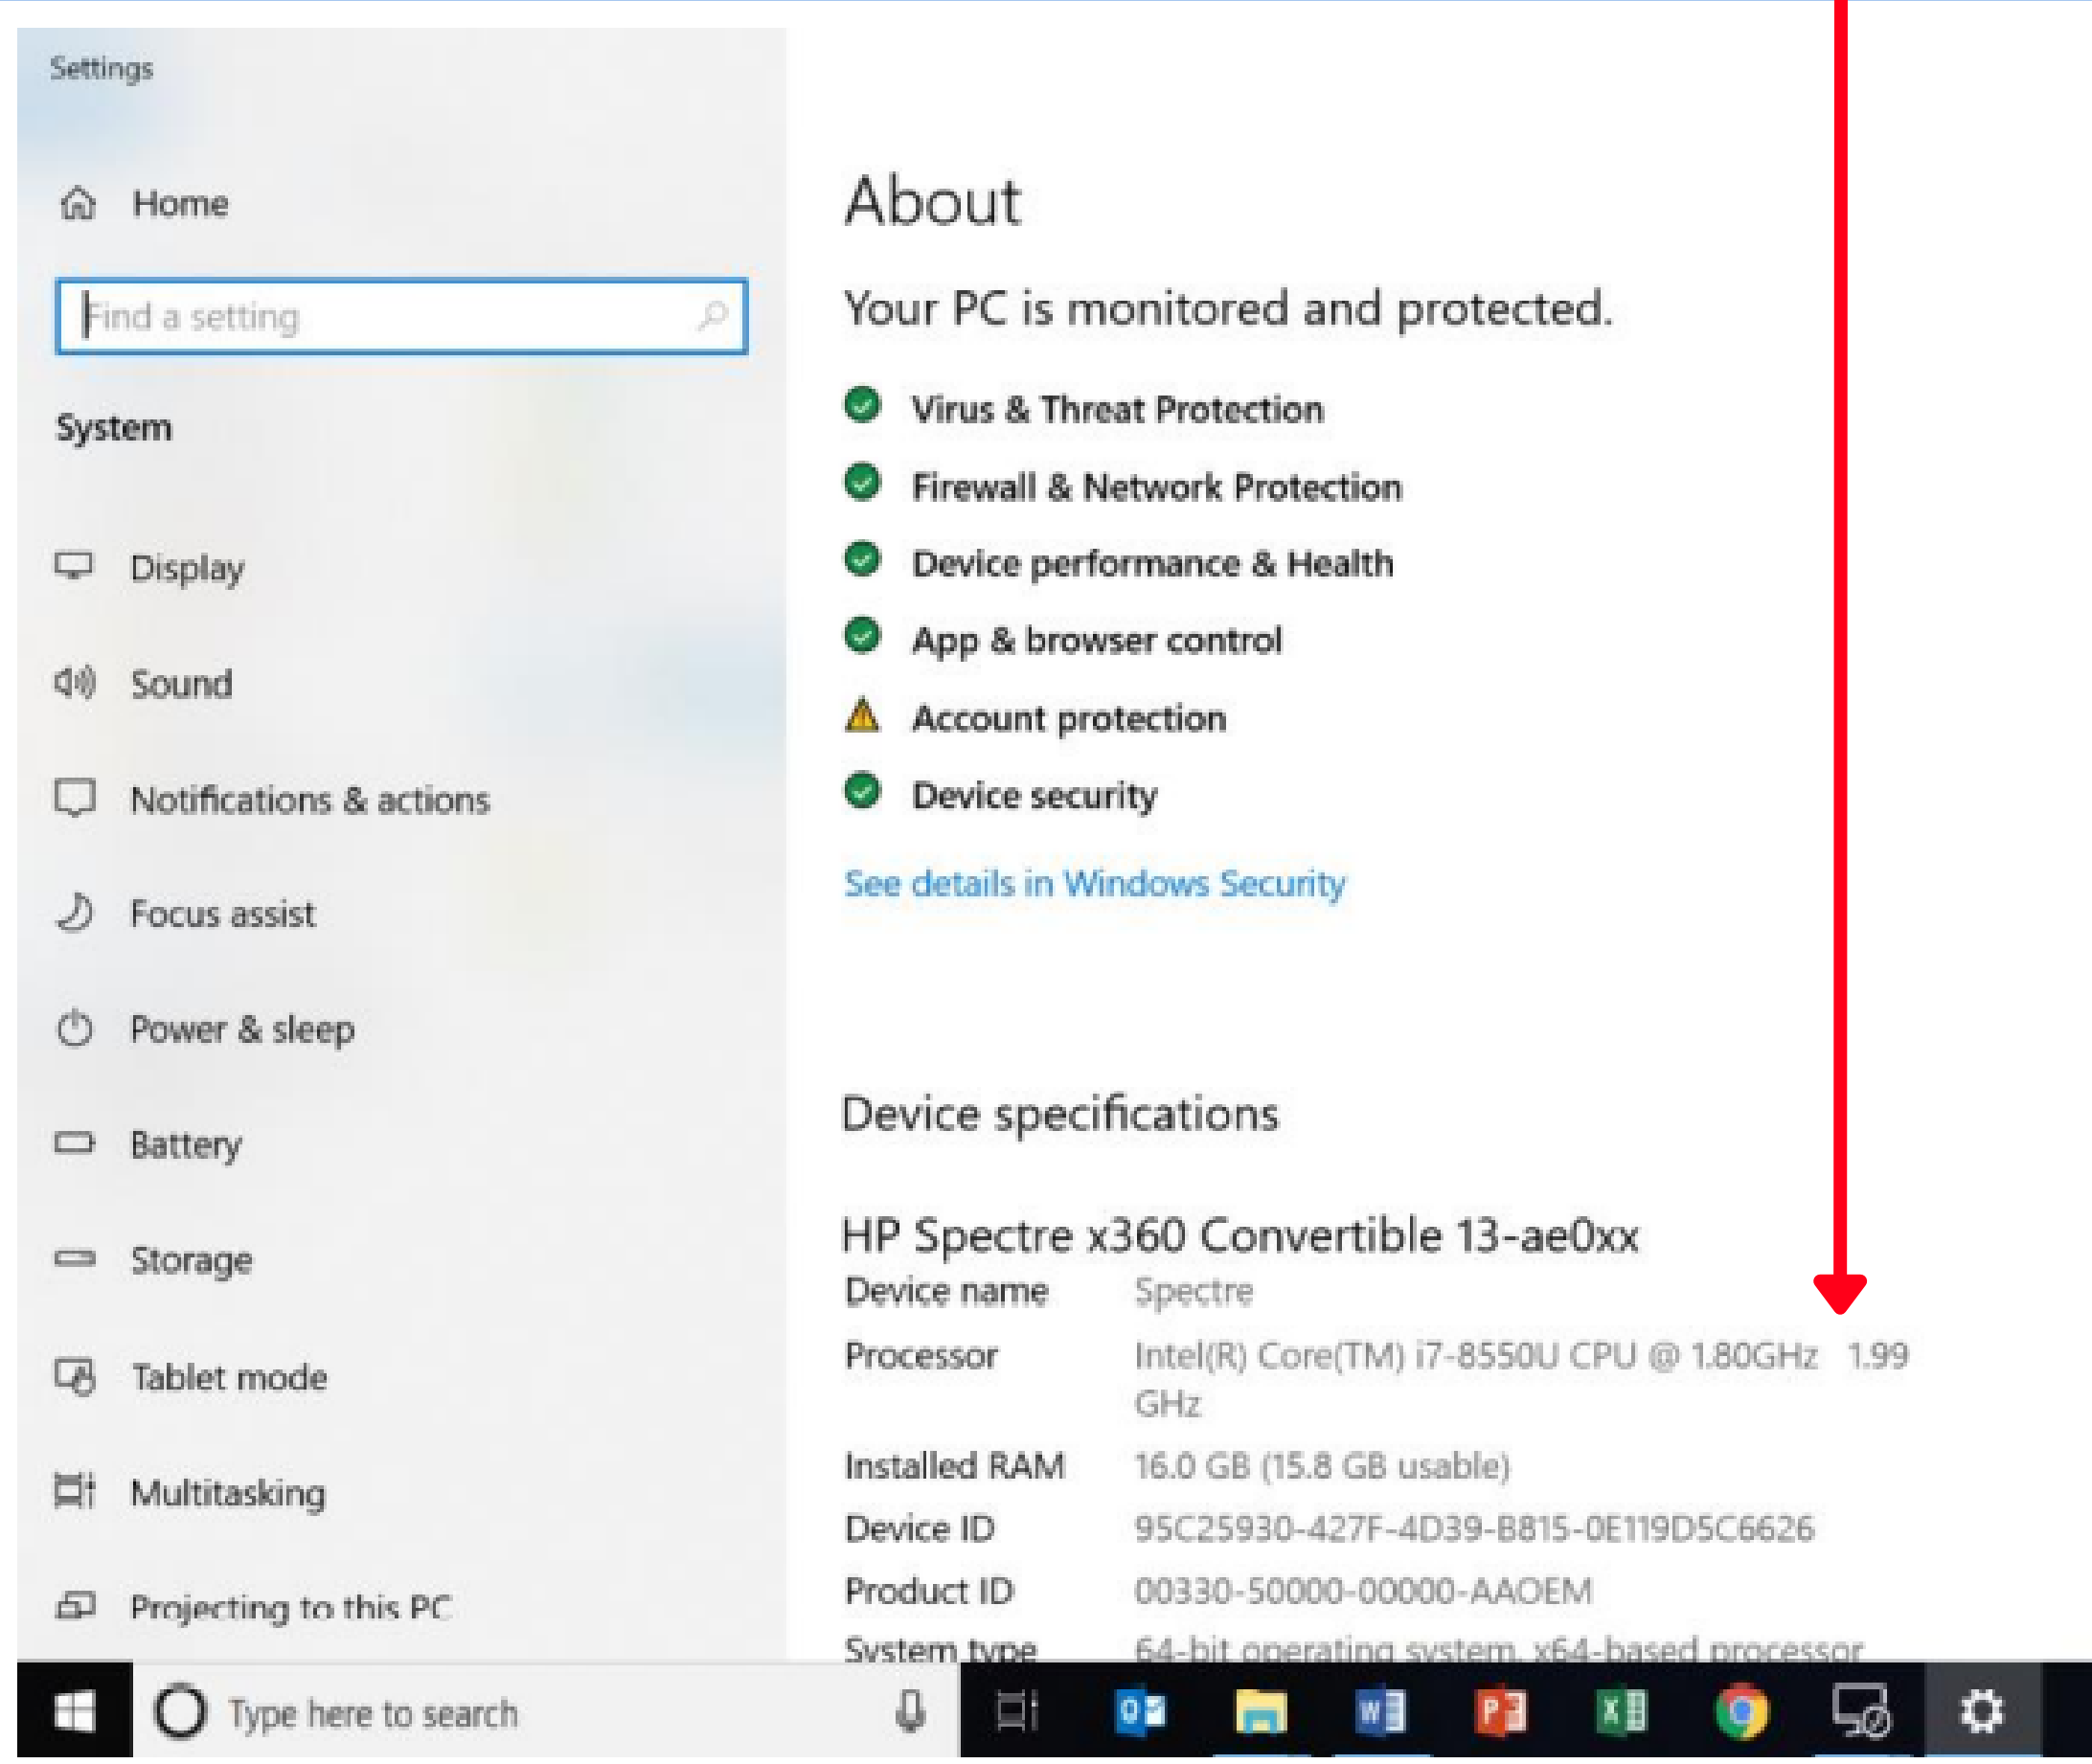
Settings

Home

Find a setting

System

Display

Sound

Notifications & actions

Focus assist

Power & sleep

Battery

Storage

Tablet mode

Multitasking

Projecting to this PC

About

Your PC is monitored and protected.

Virus & Threat Protection

Firewall & Network Protection

Device performance & Health

App & browser control

Account protection

Device security

See details in Windows Security

Device specifications

HP Spectre x360 Convertible 13-ae0xx

| | |
|---|---|
| Device name | Spectre |
| Processor | Intel(R) Core(TM) i7-8550U CPU @ 1.80GHz 1.99 GHz |
| Installed RAM | 16.0 GB (15.8 GB usable) |
| Device ID | 95C25930-427F-4D39-B815-0E119D5C6626 |
| Product ID | 00330-50000-00000-AAOEM |
| System type | 64-bit operating system, x64-based processor |

Type here to search